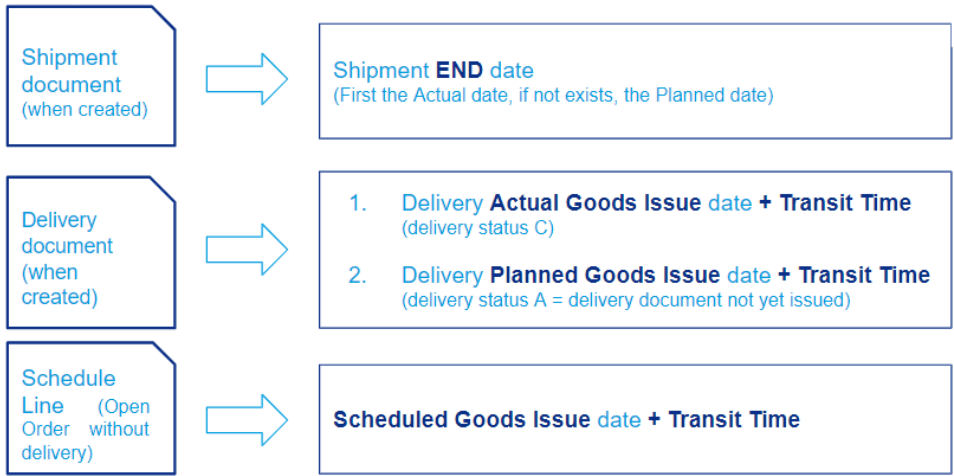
Shipment document (when created)

Shipment END date
(First the Actual date, if not exists, the Planned date)

Delivery document (when created)

1. Delivery Actual Goods Issue date + Transit Time
(delivery status C)

2. Delivery Planned Goods Issue date + Transit Time
(delivery status A = delivery document not yet issued)

Schedule Line (Open Order without delivery)

Scheduled Goods Issue date + Transit Time